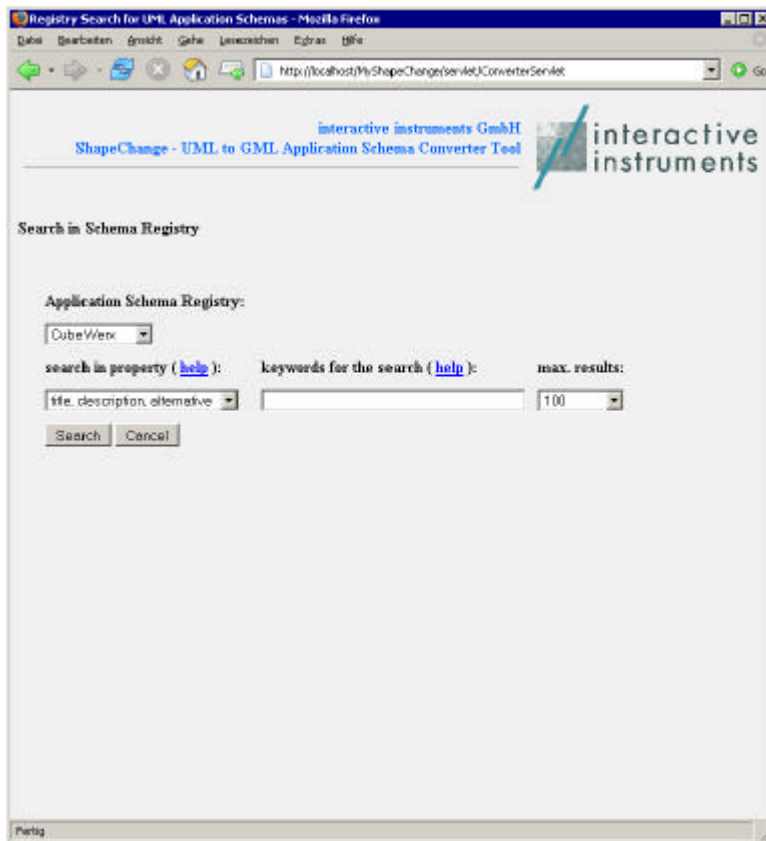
Registry Search for UML Application Schemas - Mozilla Firefox

Datei Bearbeiten Ansicht Gehe Lesezeichen Extras Hilfe

http://localhost/MyShapeChange/servlet/ConverterServlet

Go

interactive instruments GmbH
ShapeChange - UML to GML Application Schema Converter Tool

interactive instruments

Search in Schema Registry

Application Schema Registry:

CubeWerx

search in property ( help ):

keywords for the search ( help ):

max. results:

title, description, alternative

100

Search Cancel

Fertig